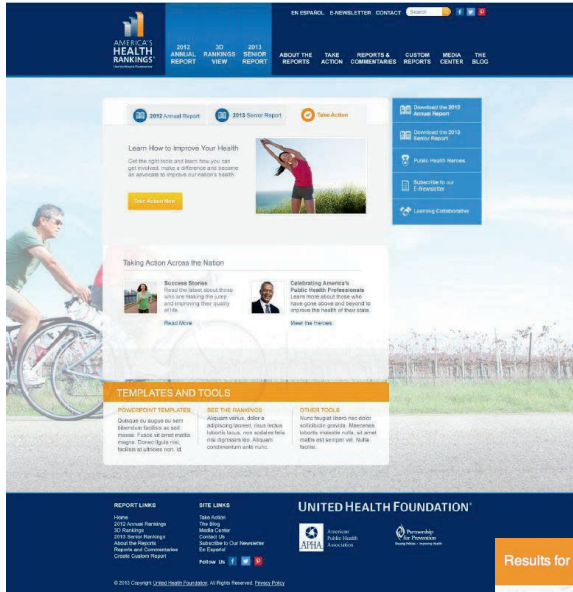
EN ESPAÑOL E-NEWSLETTER CONTACT Search

AMERICA'S HEALTH RANKINGS

2012 ANNUAL REPORT | 3D RANKINGS VIEW | 2013 SENIOR REPORT | ABOUT THE REPORTS | TAKE ACTION | REPORTS & COMMENTARIES | CUSTOM REPORTS | MEDIA CENTER | THE BLOG

2012 Annual Report | 2013 Senior Report | Take Action

Learn How to Improve Your Health

Get the right tools and learn how you can get involved, make a difference and become an advocate to improve our nation's health.

Take Action Now

Download the 2012 Annual Report

Download the 2013 Senior Report

Public Health Heroes

Subscribe to our E-Newsletter

Learning Collaborative

Taking Action Across the Nation

Success Stories
Read the latest about those who are making the jump and improving their quality of life.
Read More

Celebrating America's Public Health Professionals
Learn more about those who have gone above and beyond to improve the health of their state.
Meet the Heroes

TEMPLATES AND TOOLS

POWERPOINT TEMPLATES
Quisque eu augue eu sem bibendum facilisis ac sed massa. Fusce sit amet mattis magna. Donec ligula nisi, facilisis at ultricies non, id

SEE THE RANKINGS
Aliquam varius, dolor a adipiscing laoreet, risus lectus lobortis lacus, non sodales felis nisi dignissim leo. Aliquam condimentum ante nunc.

OTHER TOOLS
Nunc feugiat libero nec dolor sollicitudin gravida. Maecenas lobortis molestie nulla, sit amet mattis est semper vel. Nulla facilisi.

REPORT LINKS
Home
2012 Annual Rankings
3D Rankings
2013 Senior Rankings
About the Reports
Reports and Commentaries
Create Custom Report

SITE LINKS
Take Action
The Blog
Media Center
Contact Us
Subscribe to Our Newsletter
En Español

Follow Us

UNITED HEALTH FOUNDATION®

APHA American Public Health Association

Partnership for Prevention

Results for

© 2013 Copyright United Health Foundation. All Rights Reserved. Privacy Policy